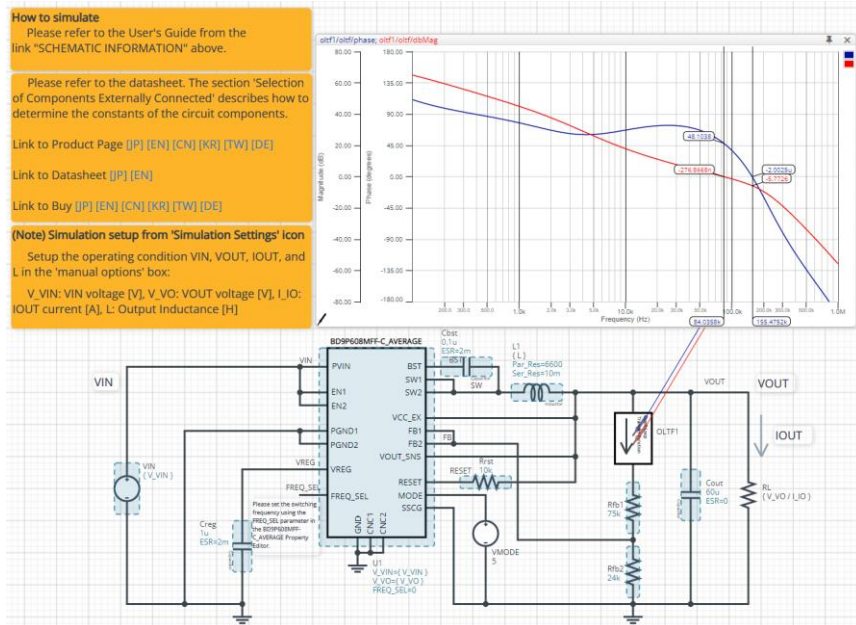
How to simulate
Please refer to the User's Guide from the link "SCHEMATIC INFORMATION" above.

Please refer to the datasheet. The section 'Selection of Components Externally Connected' describes how to determine the constants of the circuit components.

Link to Product Page [JP] [EN] [CN] [KR] [TW] [DE]

Link to Datasheet [JP] [EN]

Link to Buy [JP] [EN] [CN] [KR] [TW] [DE]

(Note) Simulation setup from 'Simulation Settings' icon
Setup the operating condition VIN, VOUT, IOUT, and L in the 'manual options' box:

V_VIN: VIN voltage [V], V_VO: VOUT voltage [V], I_IO: IOUT current [A], L: Output Inductance [H]

oltf1/oltf/phase; oltf1/oltf/dbMag

80.00
60.00
40.00
20.00
0.00
-20.00
-40.00
-60.00
-80.00
Magnitude (dB)

180.00
135.00
90.00
45.00
0.00
-45.00
-90.00
-135.00
-180.00
Phase (degrees)

48.1039
-276.8468m
-2.0028
-5.772
1.0k 2.0k 5.0k 10.0k 20.0k 50.0k 100.0k 200.0k 500.0k 1.0M
Frequency (Hz)
64.0358k 155.4752k

BD9P608MFF-C_AVERAGE
VIN
PVIN
EN1
EN2
PGND1
PGND2
VREG
FREQ_SEL
BST
SW1
SW2
VCC_EX
FB1
FB2
VOUT_SNS
RESET
MODE
SSCG
GND
CNC1
CNC2
Cbst
0.1u
ESR=2m
SW
L1
{ L }
Par_Res=6600
Ser_Res=10m
VOUT
VOUT
IOUT
OLTF1
VIN
VIN
{ V_VIN }
VREG
FREQ_SEL
Please set the switching frequency using the FREQ_SEL parameter in the BD9P608MFF-C_AVERAGE Property Editor.
Creg
1u
ESR=2m
FB
RESET
Rrst
10k
VMODE
5
Rfb1
75k
Rfb2
24k
Cout
60u
ESR=0
RL
{ V_VO / I_IO }
U1
V_VIN={ V_VIN }
V_VO={ V_VO }
FREQ_SEL=0